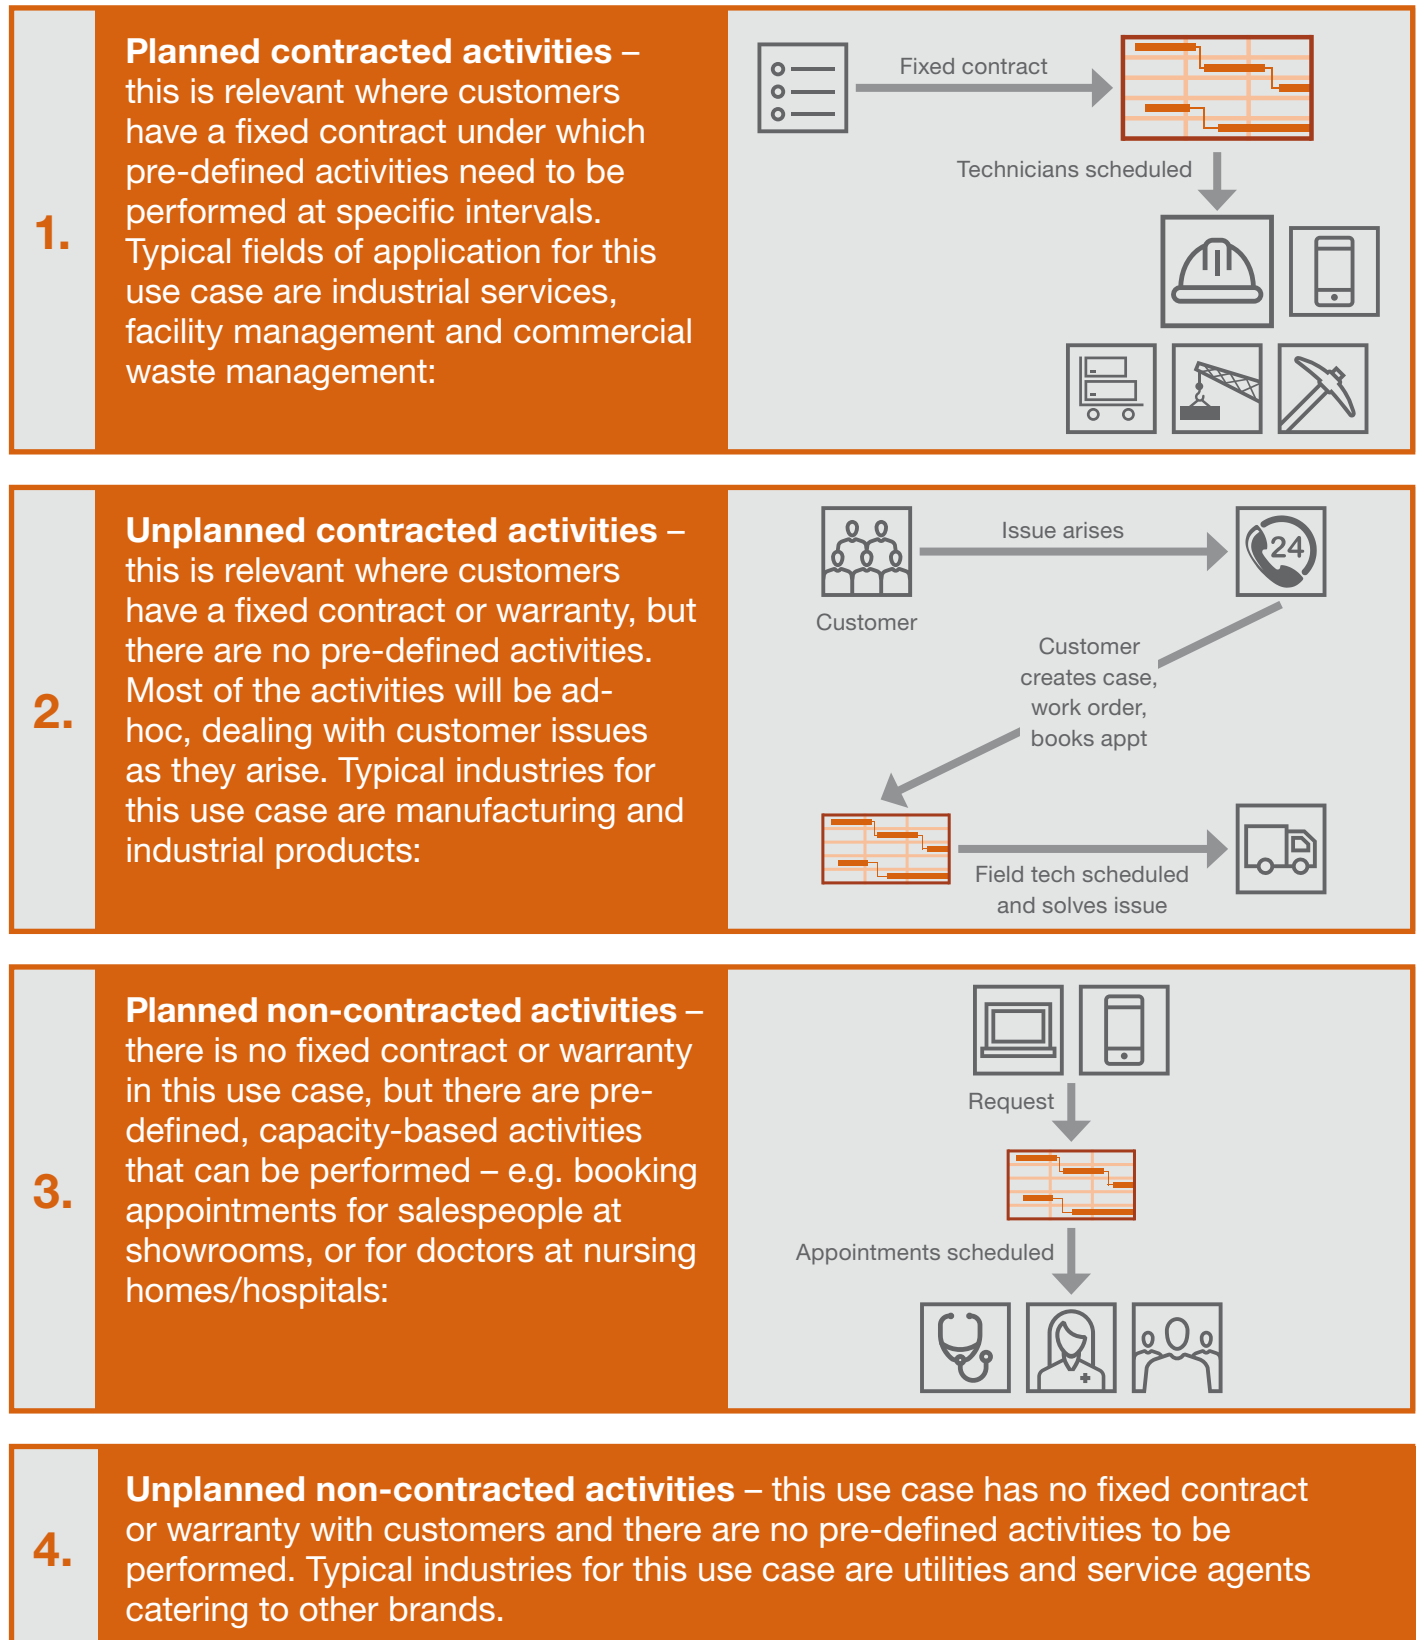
1.

**Planned contracted activities** – this is relevant where customers have a fixed contract under which pre-defined activities need to be performed at specific intervals. Typical fields of application for this use case are industrial services, facility management and commercial waste management:

Fixed contract

Technicians scheduled

2.

**Unplanned contracted activities** – this is relevant where customers have a fixed contract or warranty, but there are no pre-defined activities. Most of the activities will be ad-hoc, dealing with customer issues as they arise. Typical industries for this use case are manufacturing and industrial products:

Customer

Issue arises

24

Customer creates case, work order, books appt

Field tech scheduled and solves issue

3.

**Planned non-contracted activities** – there is no fixed contract or warranty in this use case, but there are pre-defined, capacity-based activities that can be performed – e.g. booking appointments for salespeople at showrooms, or for doctors at nursing homes/hospitals:

Request

Appointments scheduled

4.

**Unplanned non-contracted activities** – this use case has no fixed contract or warranty with customers and there are no pre-defined activities to be performed. Typical industries for this use case are utilities and service agents catering to other brands.